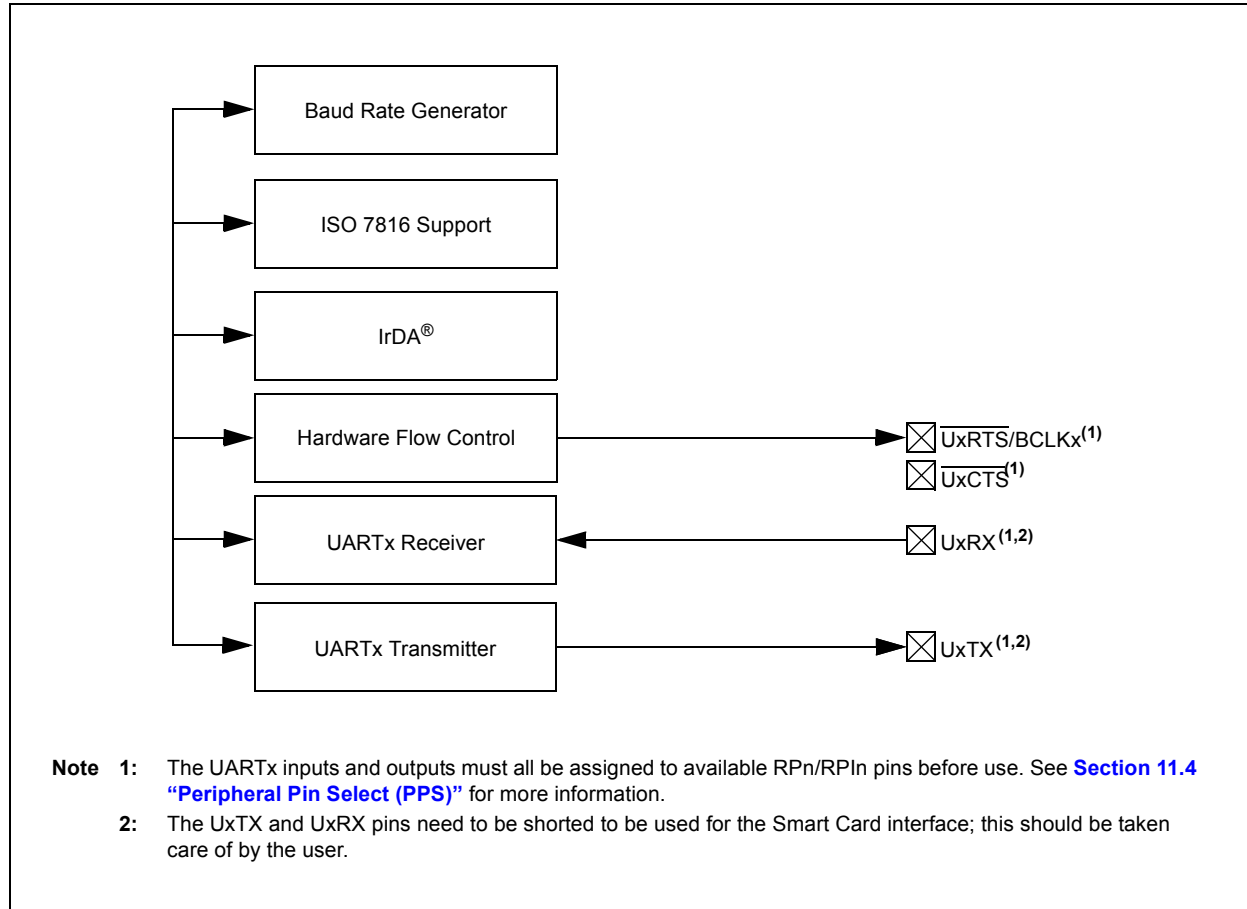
Baud Rate Generator

ISO 7816 Support

IrDA®

Hardware Flow Control

UARTx Receiver

UARTx Transmitter

$\overline{UxRTS}$/BCLKx$^{(1)}$

$\overline{UxCTS}^{(1)}$

UxRX$^{(1,2)}$

UxTX$^{(1,2)}$

Note 1: The UARTx inputs and outputs must all be assigned to available RPn/RPIn pins before use. See Section 11.4 "Peripheral Pin Select (PPS)" for more information.

2: The UxTX and UxRX pins need to be shorted to be used for the Smart Card interface; this should be taken care of by the user.